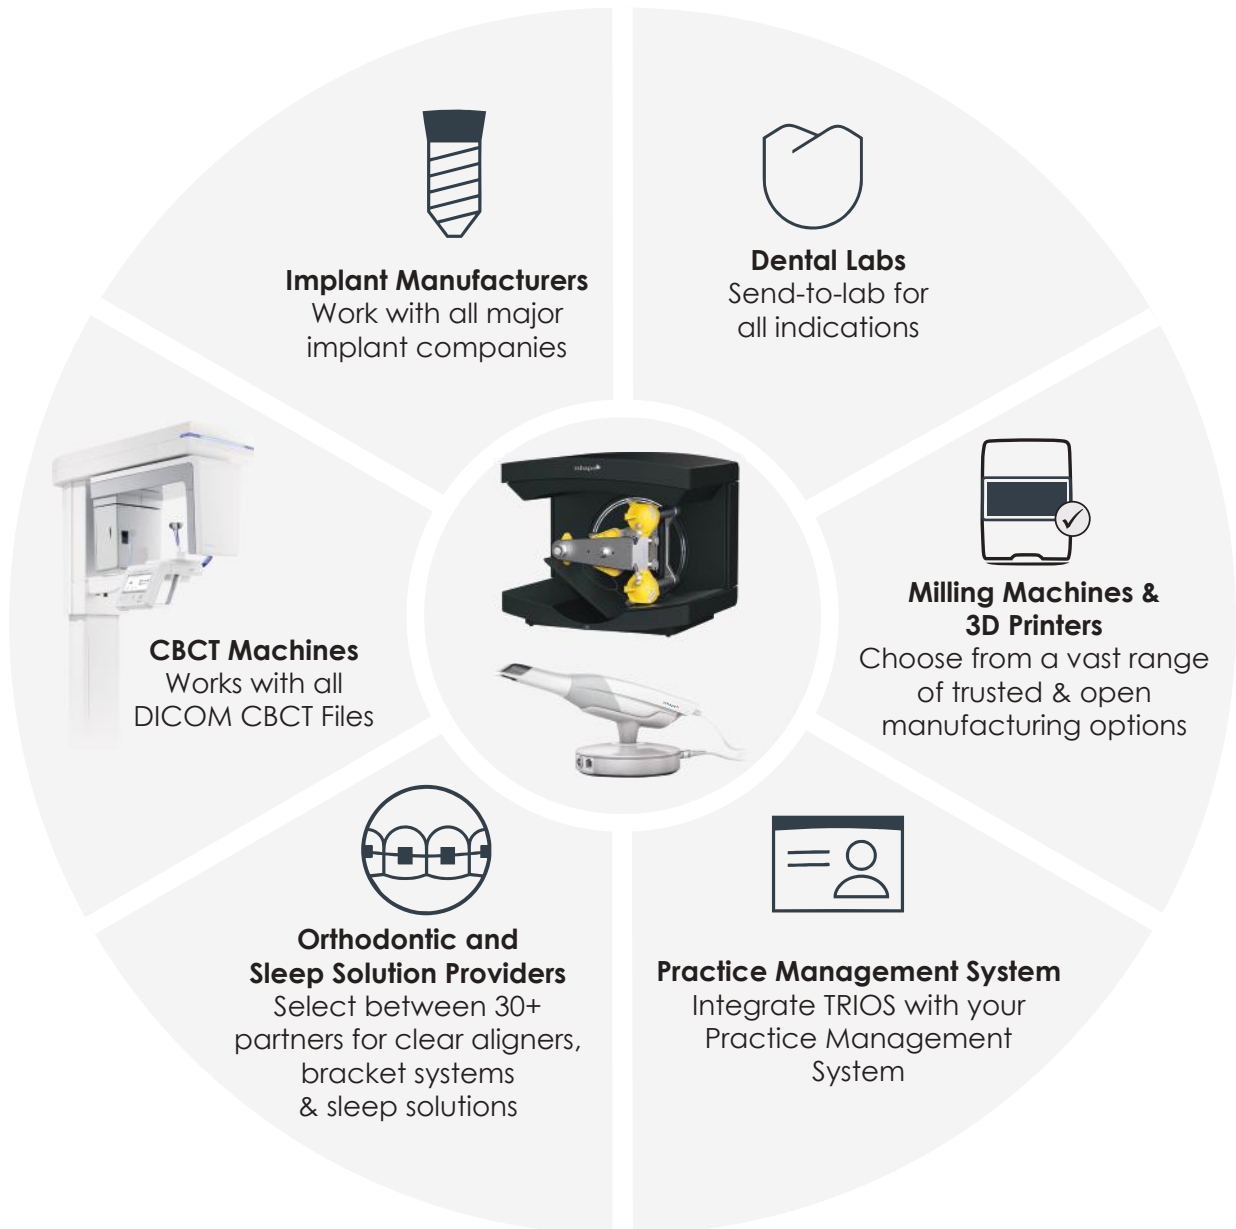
Implant Manufacturers
Work with all major implant companies

Dental Labs
Send-to-lab for all indications

CBCT Machines
Works with all DICOM CBCT Files

Milling Machines & 3D Printers
Choose from a vast range of trusted & open manufacturing options

Orthodontic and Sleep Solution Providers
Select between 30+ partners for clear aligners, bracket systems & sleep solutions

Practice Management System
Integrate TRIOS with your Practice Management System